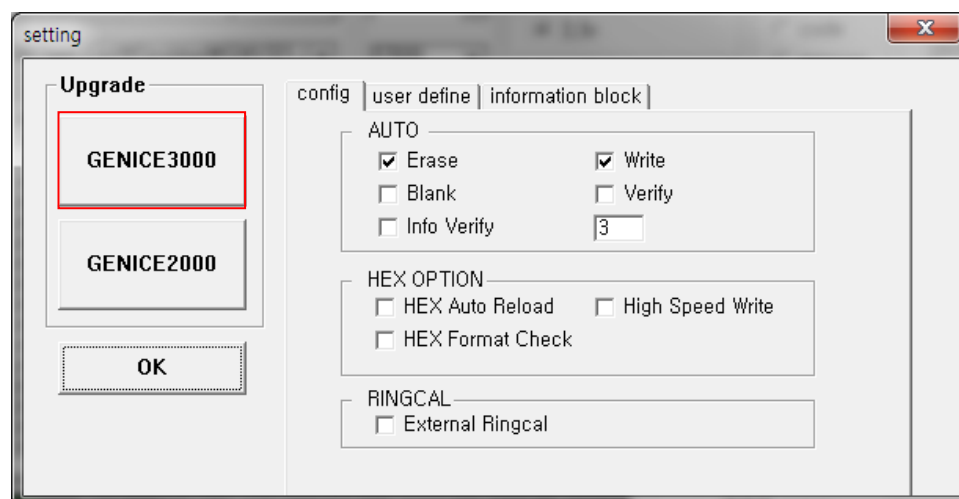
setting

Upgrade

GENICE3000

GENICE2000

OK

config | user define | information block

AUTO

☑ Erase ☑ Write

☐ Blank ☐ Verify

☐ Info Verify 3

HEX OPTION

☐ HEX Auto Reload ☐ High Speed Write

☐ HEX Format Check

RINGCAL

☐ External Ringcal